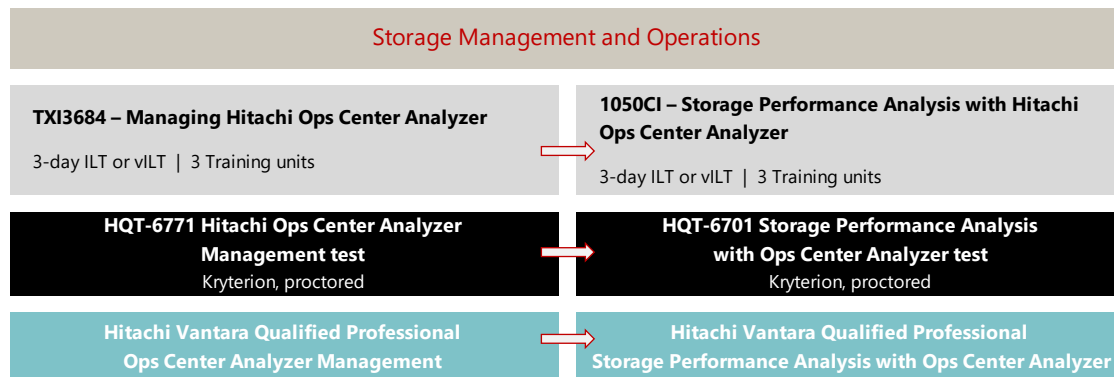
Storage Management and Operations

TXI3684 – Managing Hitachi Ops Center Analyzer

3-day ILT or vILT | 3 Training units

1050CI – Storage Performance Analysis with Hitachi Ops Center Analyzer

3-day ILT or vILT | 3 Training units

HQT-6771 Hitachi Ops Center Analyzer Management test
Kryterion, proctored

HQT-6701 Storage Performance Analysis with Ops Center Analyzer test
Kryterion, proctored

Hitachi Vantara Qualified Professional Ops Center Analyzer Management

Hitachi Vantara Qualified Professional Storage Performance Analysis with Ops Center Analyzer